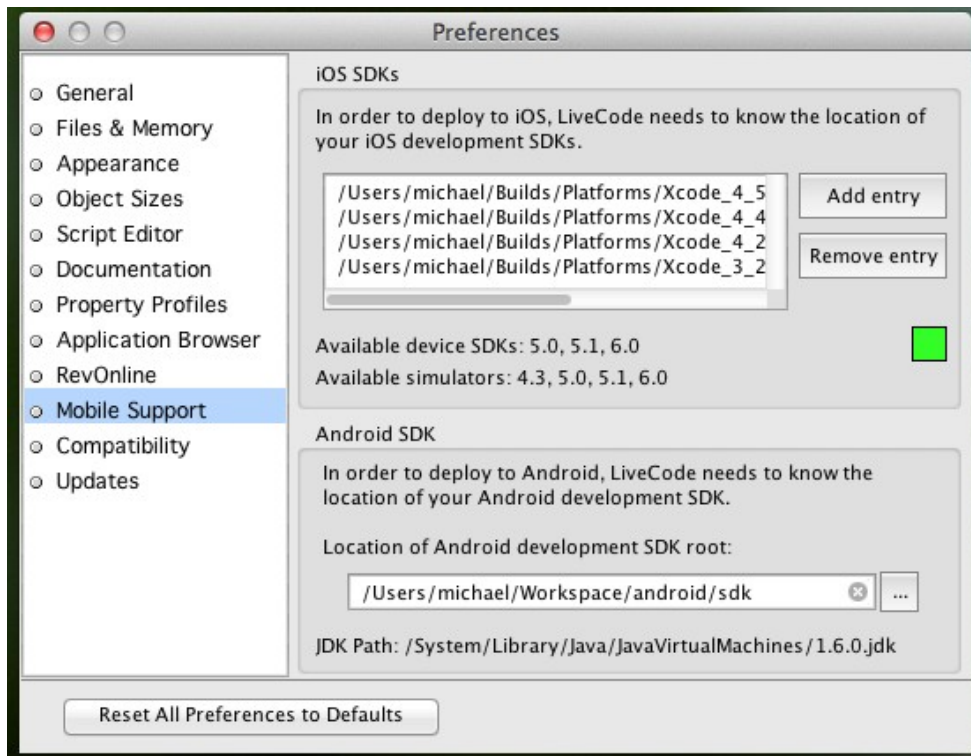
Preferences

General
Files & Memory
Appearance
Object Sizes
Script Editor
Documentation
Property Profiles
Application Browser
RevOnline
Mobile Support
Compatibility
Updates

iOS SDKs

In order to deploy to iOS, LiveCode needs to know the location of your iOS development SDKs.

/Users/michael/Builds/Platforms/Xcode_4_5
/Users/michael/Builds/Platforms/Xcode_4_4
/Users/michael/Builds/Platforms/Xcode_4_2
/Users/michael/Builds/Platforms/Xcode_3_2

Add entry

Remove entry

Available device SDKs: 5.0, 5.1, 6.0

Available simulators: 4.3, 5.0, 5.1, 6.0

Android SDK

In order to deploy to Android, LiveCode needs to know the location of your Android development SDK.

Location of Android development SDK root:

/Users/michael/Workspace/android/sdk

...

JDK Path: /System/Library/Java/JavaVirtualMachines/1.6.0.jdk

Reset All Preferences to Defaults